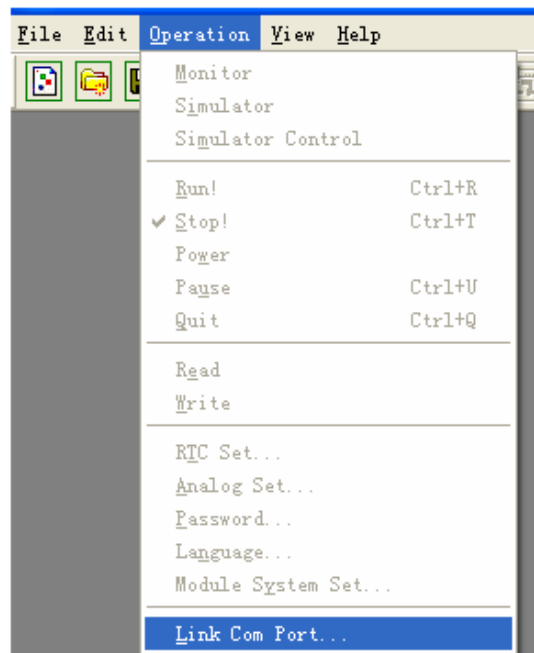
File Edit Operation View Help

Monitor
Simulator
Simulator Control

Run! Ctrl+R
✔ Stop! Ctrl+T
Power
Pause Ctrl+U
Quit Ctrl+Q

Read
Write

RTC Set...
Analog Set...
Password...
Language...
Module System Set...

Link Com Port...